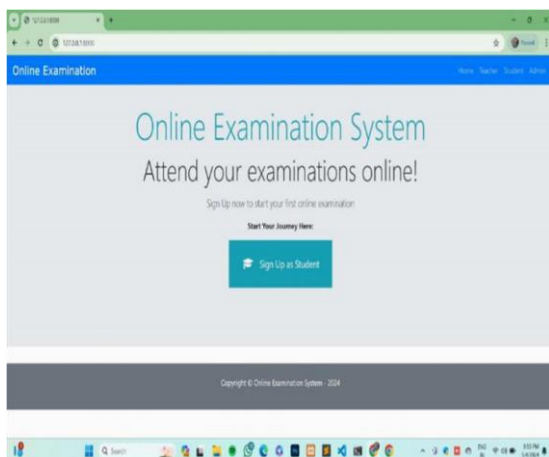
Online Examination

Home Teacher Student Admin

Online Examination System

Attend your examinations online!

Sign Up now to start your first online examination

Start Your Journey Here:

Sign Up as Student

Copyright © Online Examination System - 2024

Search